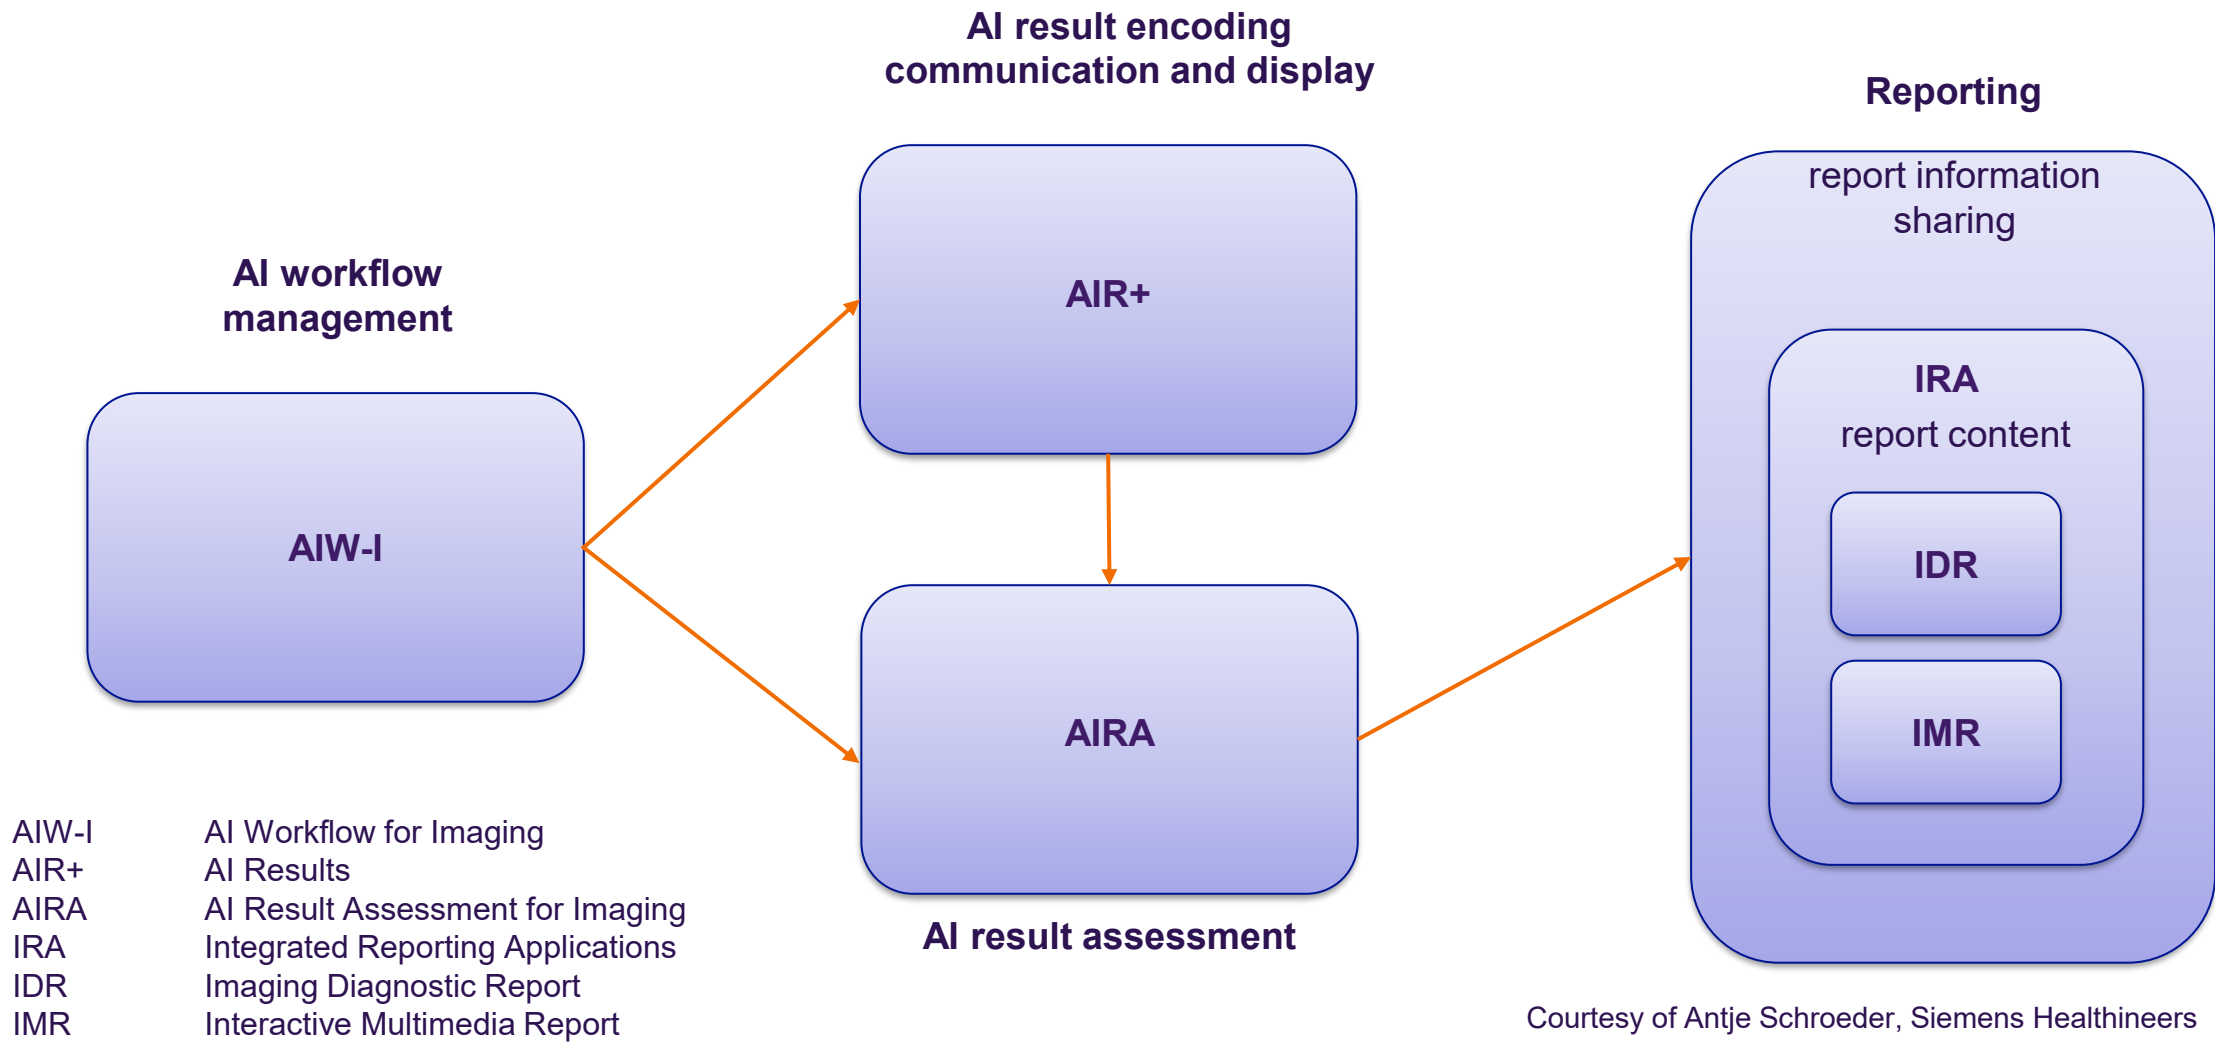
AI result encoding communication and display

Reporting

report information sharing

AI workflow management

AIR+

IRA

report content

AIW-I

IDR

AIRA

IMR

| AIW-I | AI Workflow for Imaging |
|---|---|
| AIR+ | AI Results |
| AIRA | AI Result Assessment for Imaging |
| IRA | Integrated Reporting Applications |
| IDR | Imaging Diagnostic Report |
| IMR | Interactive Multimedia Report |

AI result assessment

Courtesy of Antje Schroeder, Siemens Healthineers